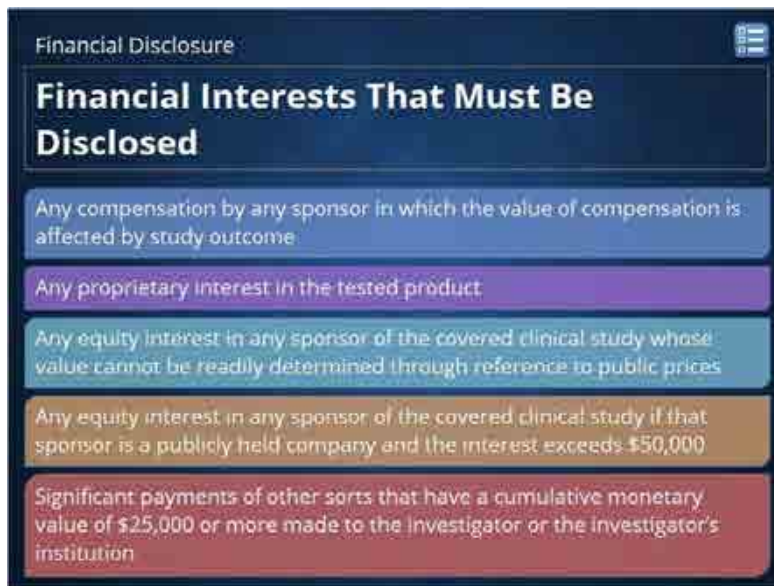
Financial Disclosure

Financial Interests That Must Be Disclosed

Any compensation by any sponsor in which the value of compensation is affected by study outcome

Any proprietary interest in the tested product

Any equity interest in any sponsor of the covered clinical study whose value cannot be readily determined through reference to public prices

Any equity interest in any sponsor of the covered clinical study if that sponsor is a publicly held company and the interest exceeds $50,000

Significant payments of other sorts that have a cumulative monetary value of $25,000 or more made to the investigator or the investigator's institution